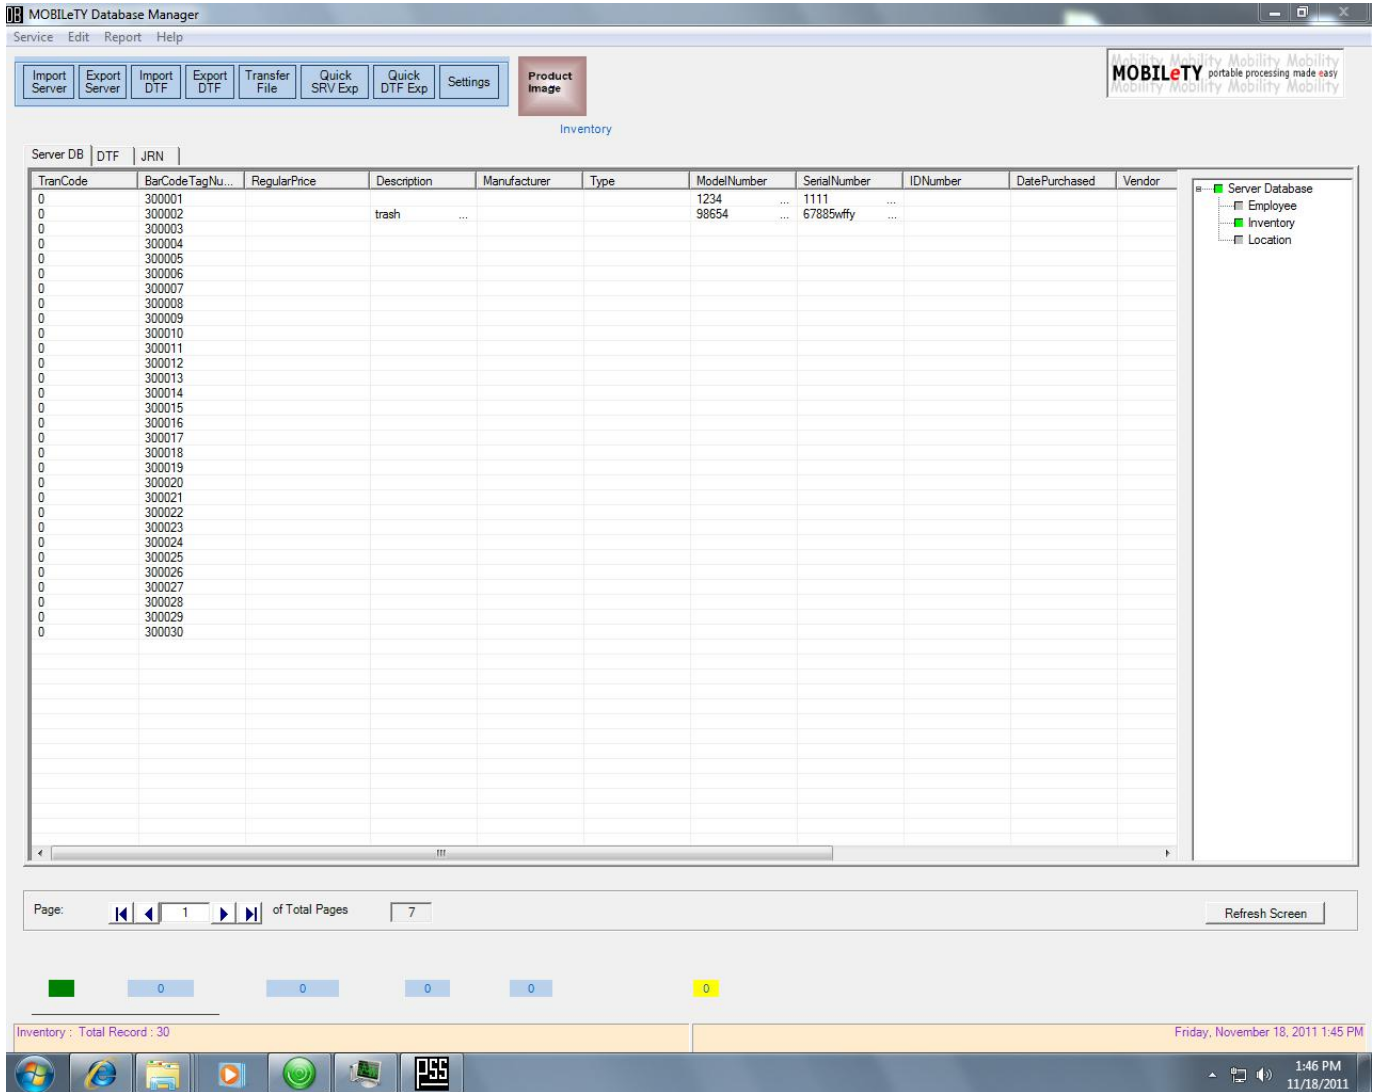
MOBILeTY Database Manager

Service Edit Report Help

Import Server | Export Server | Import DTF | Export DTF | Transfer File | Quick SRV Exp | Quick DTF Exp | Settings

Product Image

Inventory

Mobility Mobility Mobility Mobility
MOBILeTY portable processing made easy
Mobility Mobility Mobility Mobility

Server DB | DTF | JRN

| TranCode | BarCodeTagNu... | RegularPrice | Description | Manufacturer | Type | ModelNumber | SerialNumber | IDNumber | DatePurchased | Vendor |
|---|---|---|---|---|---|---|---|---|---|---|
| 0 | 300001 | | | | | 1234 ... | 1111 ... | | | |
| 0 | 300002 | | trash ... | | | 98654 ... | 67885wffy ... | | | |
| 0 | 300003 | | | | | | | | | |
| 0 | 300004 | | | | | | | | | |
| 0 | 300005 | | | | | | | | | |
| 0 | 300006 | | | | | | | | | |
| 0 | 300007 | | | | | | | | | |
| 0 | 300008 | | | | | | | | | |
| 0 | 300009 | | | | | | | | | |
| 0 | 300010 | | | | | | | | | |
| 0 | 300011 | | | | | | | | | |
| 0 | 300012 | | | | | | | | | |
| 0 | 300013 | | | | | | | | | |
| 0 | 300014 | | | | | | | | | |
| 0 | 300015 | | | | | | | | | |
| 0 | 300016 | | | | | | | | | |
| 0 | 300017 | | | | | | | | | |
| 0 | 300018 | | | | | | | | | |
| 0 | 300019 | | | | | | | | | |
| 0 | 300020 | | | | | | | | | |
| 0 | 300021 | | | | | | | | | |
| 0 | 300022 | | | | | | | | | |
| 0 | 300023 | | | | | | | | | |
| 0 | 300024 | | | | | | | | | |
| 0 | 300025 | | | | | | | | | |
| 0 | 300026 | | | | | | | | | |
| 0 | 300027 | | | | | | | | | |
| 0 | 300028 | | | | | | | | | |
| 0 | 300029 | | | | | | | | | |
| 0 | 300030 | | | | | | | | | |

Server Database
Employee
Inventory
Location

Page: 1 of Total Pages 7

Refresh Screen

0 0 0 0 0

Inventory : Total Record : 30

Friday, November 18, 2011 1:45 PM

1:46 PM
11/18/2011